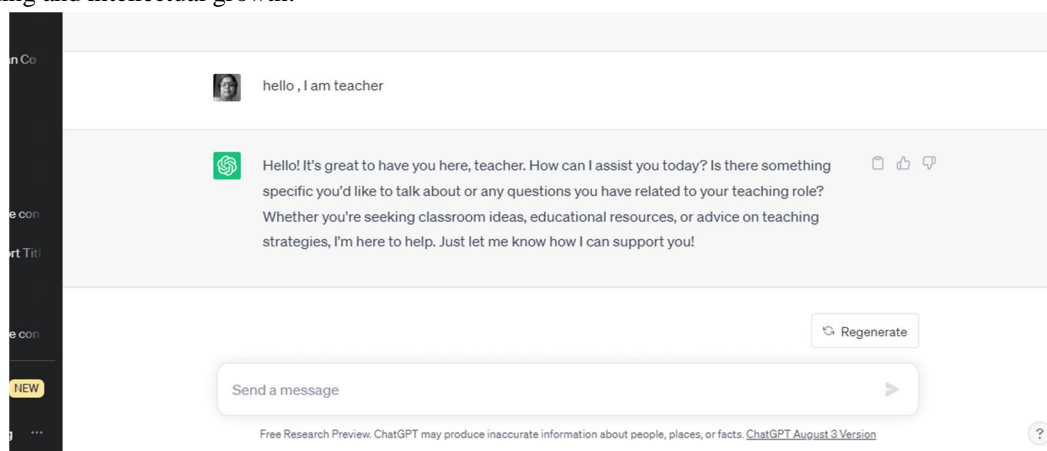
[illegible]ing and intellectual growth.

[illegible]n Co

e con

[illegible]rt Titl

e con

NEW

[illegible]g ...

hello , I am teacher

Hello! It's great to have you here, teacher. How can I assist you today? Is there something specific you'd like to talk about or any questions you have related to your teaching role? Whether you're seeking classroom ideas, educational resources, or advice on teaching strategies, I'm here to help. Just let me know how I can support you!

Regenerate

Send a message

Free Research Preview. ChatGPT may produce inaccurate information about people, places, or facts. ChatGPT August 3 Version

?